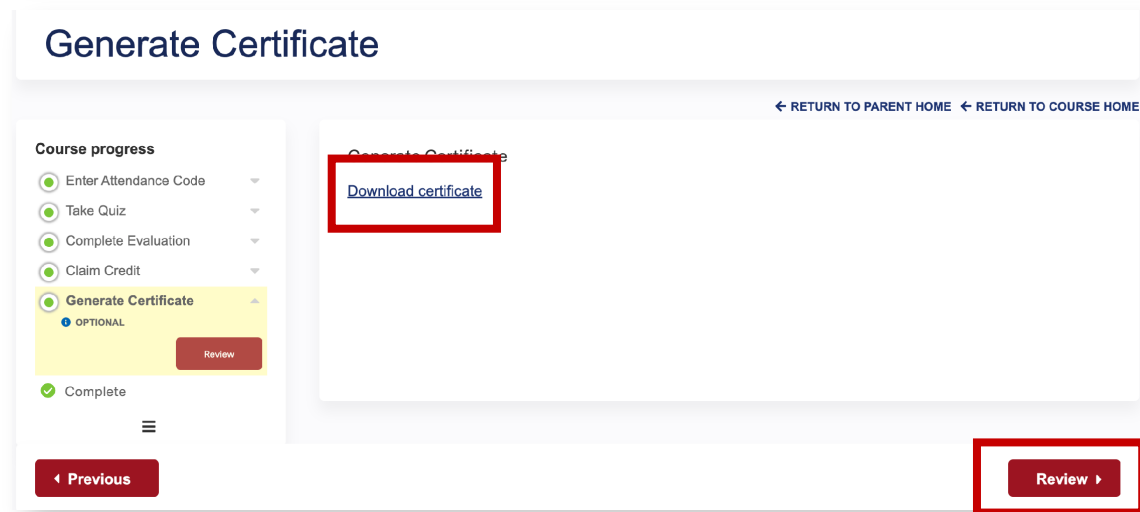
Generate Certificate

← RETURN TO PARENT HOME ← RETURN TO COURSE HOME

Course progress

Enter Attendance Code

Take Quiz

Complete Evaluation

Claim Credit

Generate Certificate

OPTIONAL

Review

Complete

Generate Certificate

Download certificate

Previous

Review